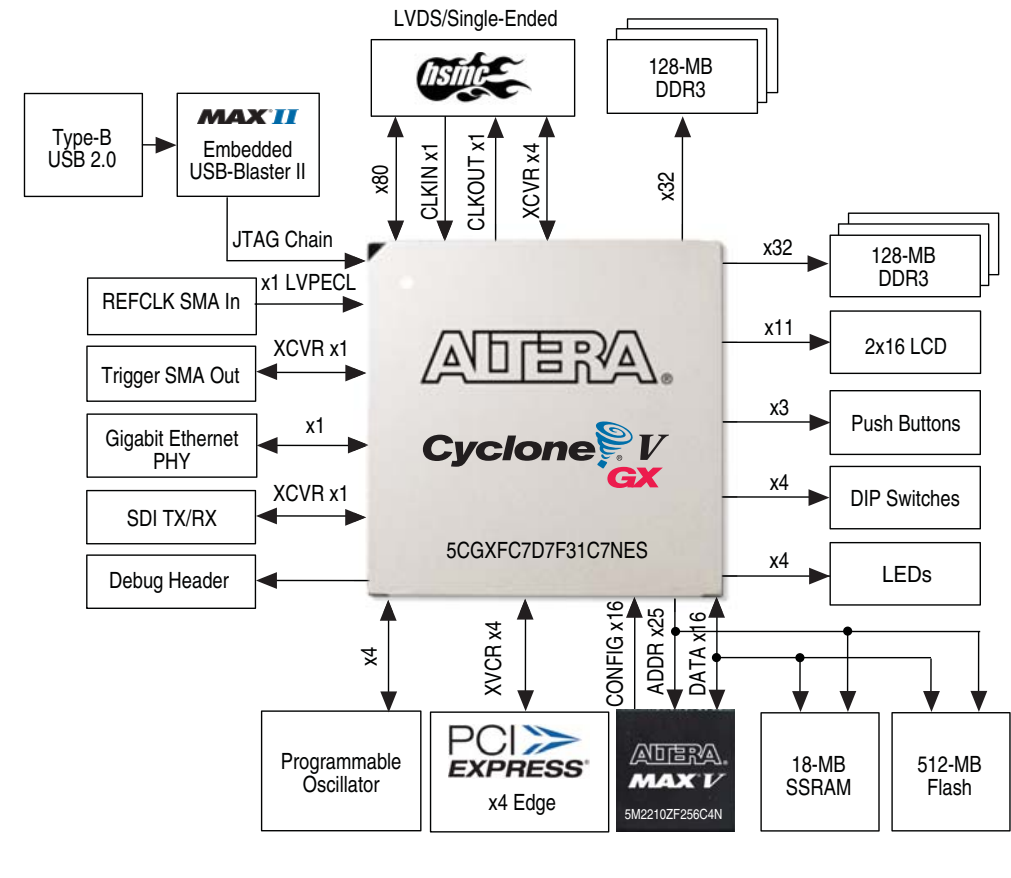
LVDS/Single-Ended

hsmc

128-MB DDR3

Type-B USB 2.0

MAX II
Embedded USB-Blaster II

x80

CLKIN x1

CLKOUT x1

XCVR x4

x32

JTAG Chain

x32

128-MB DDR3

REFCLK SMA In

x1 LVPECL

x11

2x16 LCD

Trigger SMA Out

XCVR x1

ALTERA

x3

Push Buttons

Gigabit Ethernet PHY

x1

Cyclone V GX

x4

DIP Switches

SDI TX/RX

XCVR x1

5CGXFC7D7F31C7NES

x4

LEDs

Debug Header

x4

XVCR x4

CONFIG x16

ADDR x25

DATA x16

Programmable Oscillator

PCI EXPRESS
x4 Edge

ALTERA
MAX V
5M2210ZF256C4N

18-MB SSRAM

512-MB Flash